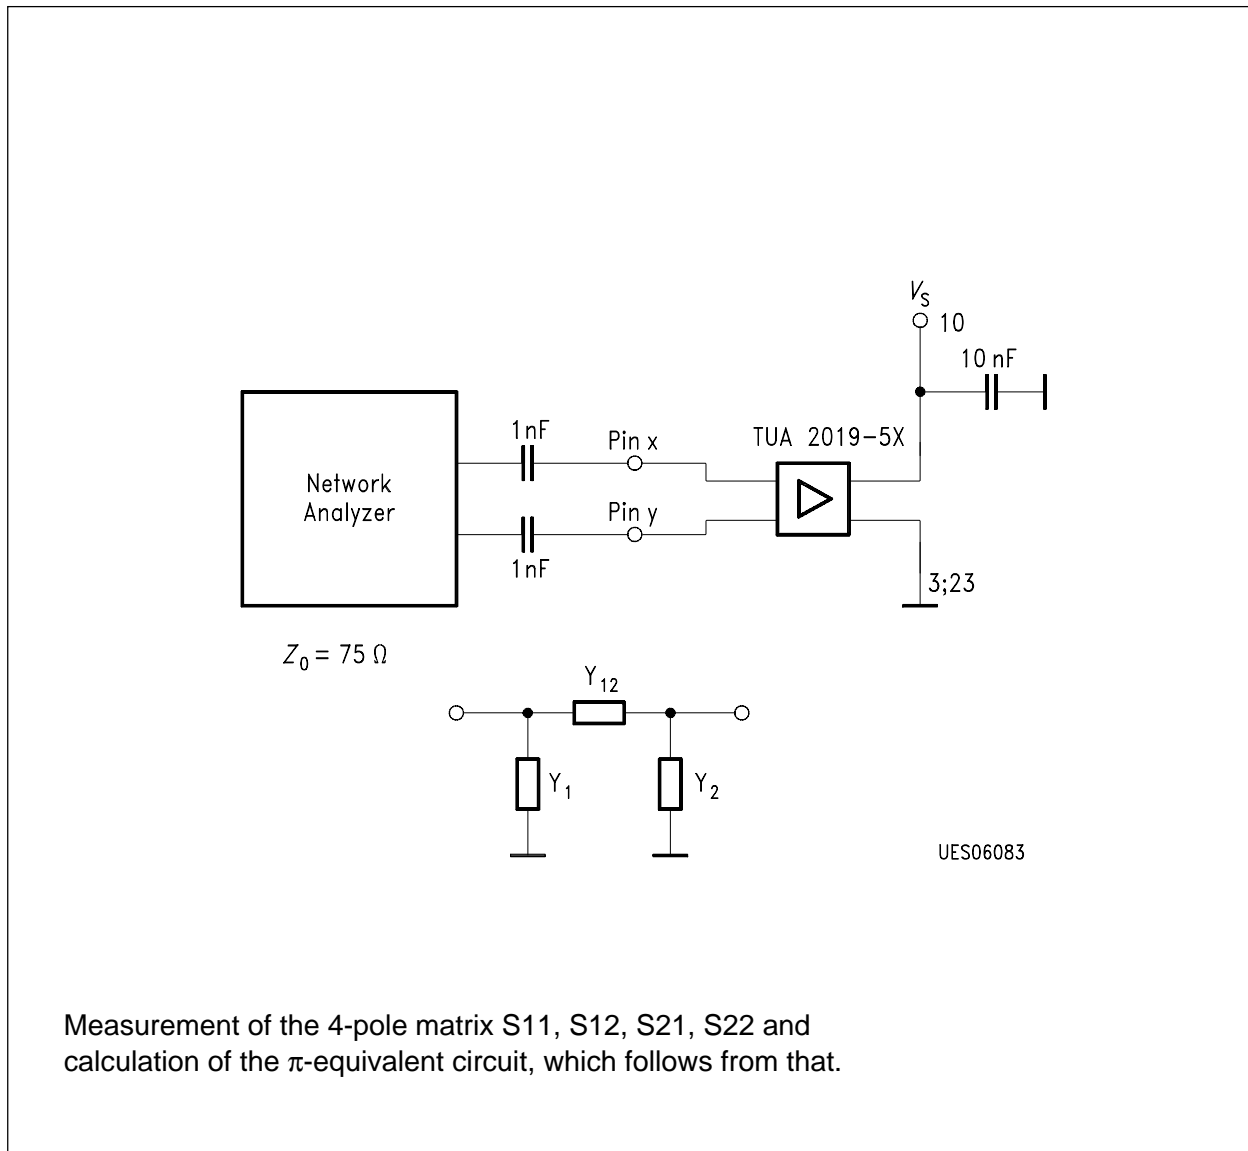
$V_S$
10
10 nF
1nF
Pin x
TUA 2019-5X
Network Analyzer
Pin y
1nF
3;23
$Z_0 = 75\ \Omega$
$Y_{12}$
$Y_1$
$Y_2$
UES06083

Measurement of the 4-pole matrix S11, S12, S21, S22 and calculation of the $\pi$-equivalent circuit, which follows from that.